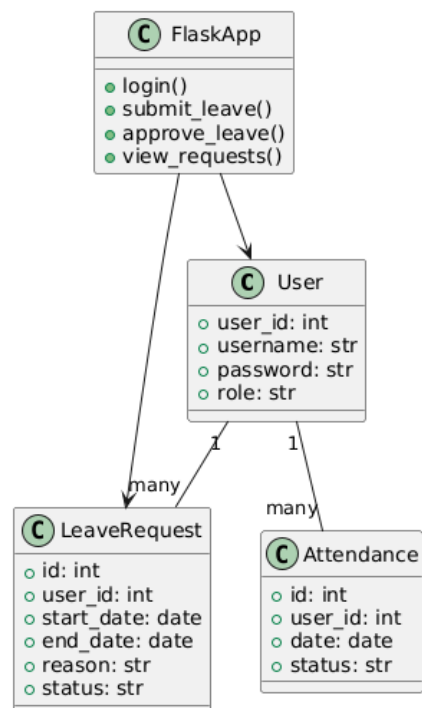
C FlaskApp

login()
submit_leave()
approve_leave()
view_requests()

C User

user_id: int
username: str
password: str
role: str

1
1
many
many

C LeaveRequest

id: int
user_id: int
start_date: date
end_date: date
reason: str
status: str

C Attendance

id: int
user_id: int
date: date
status: str